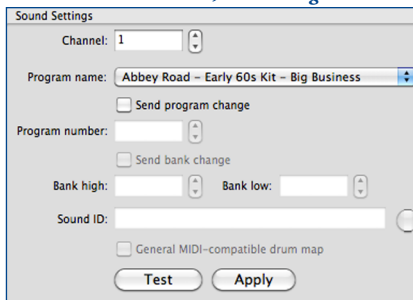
Sound Settings

Channel: 1

Program name: Abbey Road - Early 60s Kit - Big Business

Send program change

Program number:

Send bank change

Bank high: Bank low:

Sound ID:

General MIDI-compatible drum map

Test Apply